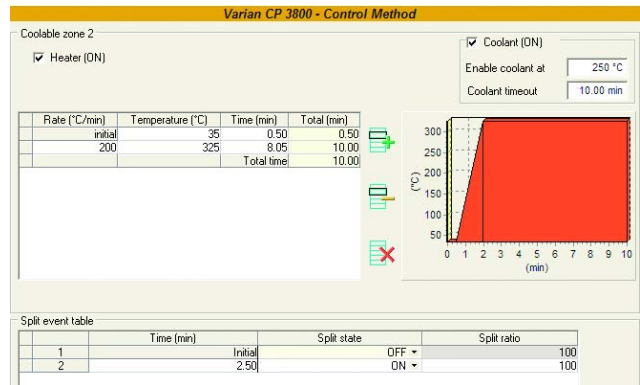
Varian CP 3800 - Control Method

Coolable zone 2

☑ Heater (ON)

☑ Coolant (ON)

Enable coolant at 250 °C

Coolant timeout 10.00 min

| Rate (°C/min) | Temperature (°C) | Time (min) | Total (min) |
|---|---|---|---|
| initial | 35 | 0.50 | 0.50 |
| 200 | 325 | 8.05 | 10.00 |
| | | Total time | 10.00 |

300
250
200
150
100
50
(°C)
0 1 2 3 4 5 6 7 8 9 10
(min)

Split event table

| | Time (min) | Split state | Split ratio |
|---|---|---|---|
| 1 | Initial | OFF ▾ | 100 |
| 2 | 2.50 | ON ▾ | 100 |